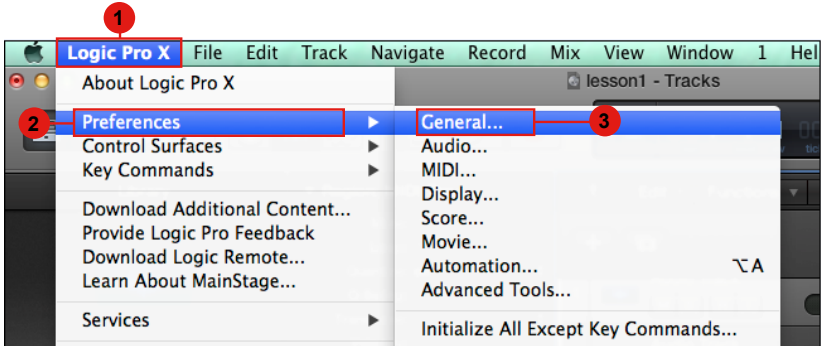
1
Logic Pro X File Edit Track Navigate Record Mix View Window 1 Hel

About Logic Pro X
2 Preferences
Control Surfaces
Key Commands
Download Additional Content...
Provide Logic Pro Feedback
Download Logic Remote...
Learn About MainStage...
Services

lesson1 - Tracks

General... 3
Audio...
MIDI...
Display...
Score...
Movie...
Automation... ⌥A
Advanced Tools...
Initialize All Except Key Commands...